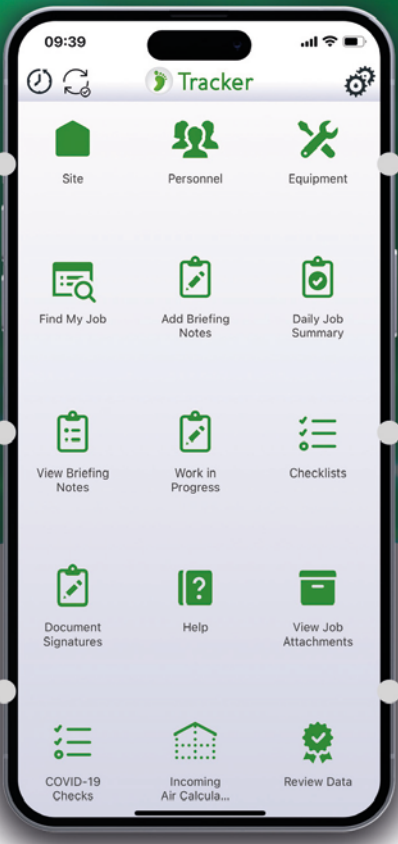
09:39

Tracker

Site

Personnel

Equipment

Find My Job

Add Briefing Notes

Daily Job Summary

View Briefing Notes

Work in Progress

Checklists

Document Signatures

Help

View Job Attachments

COVID-19 Checks

Incoming Air Calcula...

Review Data